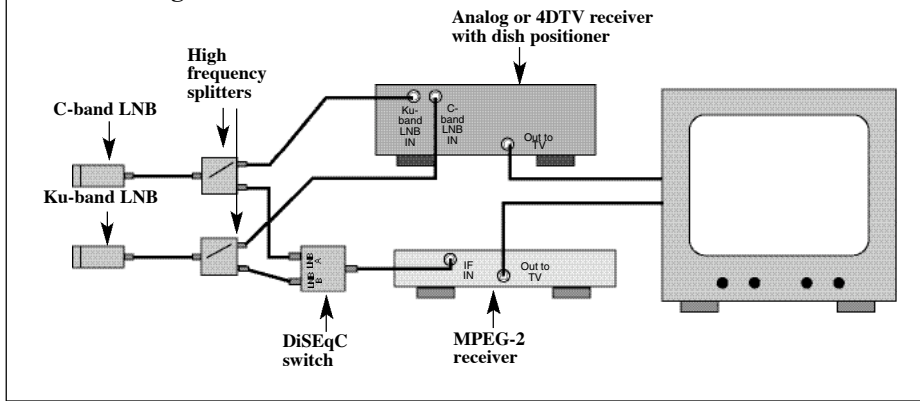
Analog or 4DTV receiver with dish positioner

High frequency splitters

C-band LNB

Ku-band LNB

Ku-band LNB IN

C-band LNB IN

Out to TV

LNB A

LNB B

IF IN

Out to TV

DiSEqC switch

MPEG-2 receiver